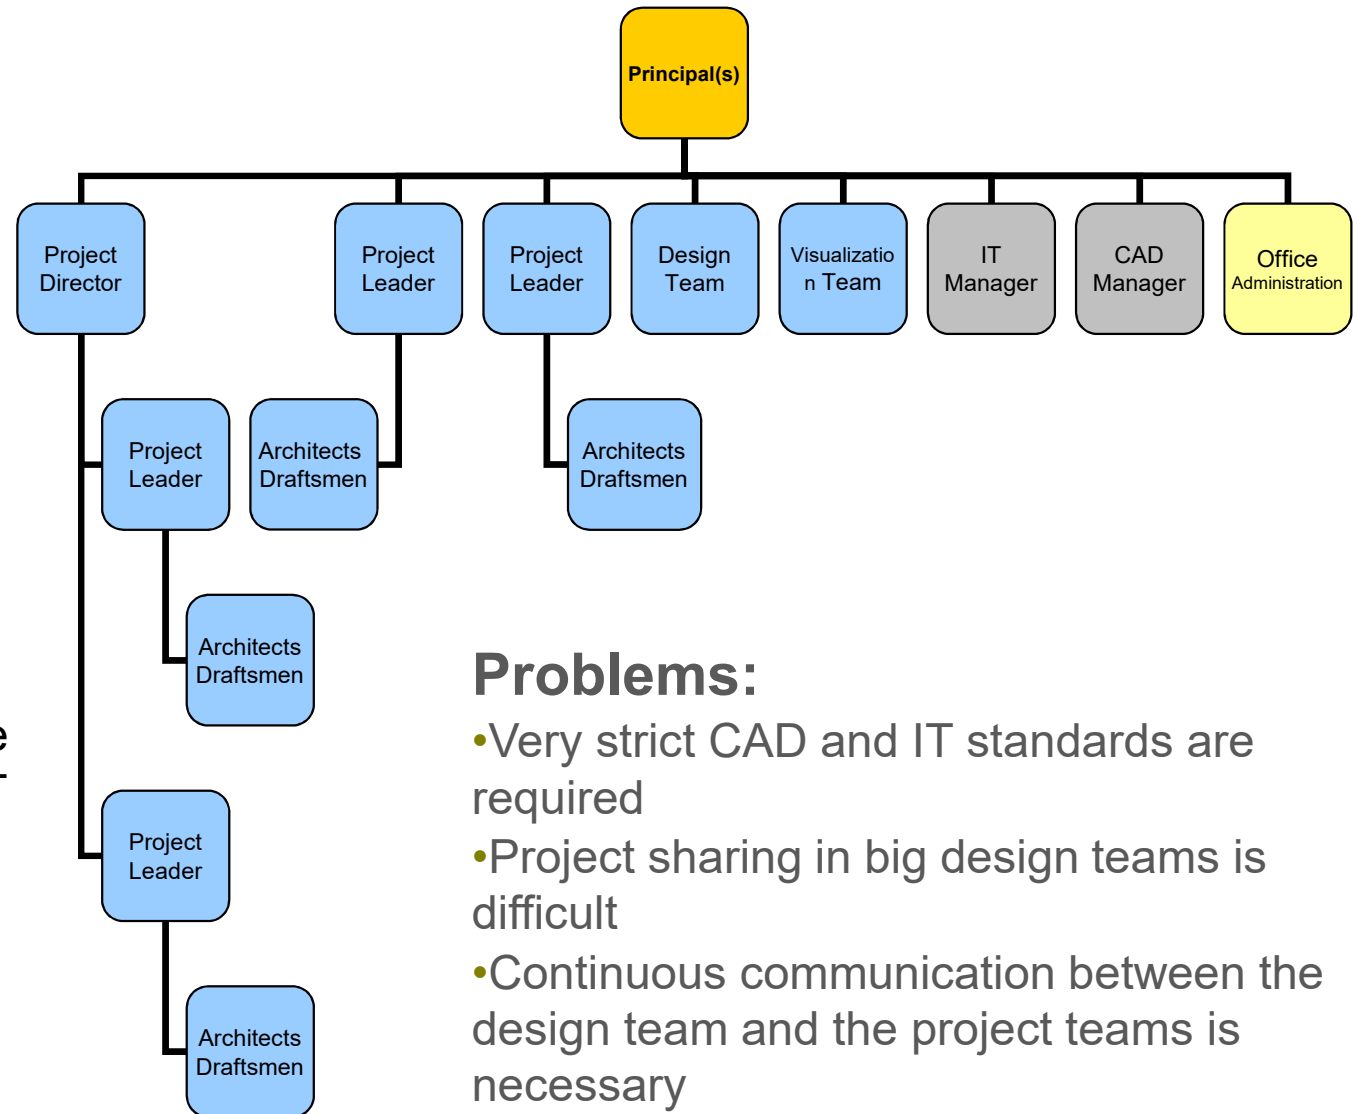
Principal(s)

Project Director

Project Leader

Project Leader

Design Team

Visualizatio n Team

IT Manager

CAD Manager

Office Administration

Project Leader

Architects Draftsmen

Architects Draftsmen

Architects Draftsmen

Project Leader

Architects Draftsmen

e

Problems:

•Very strict CAD and IT standards are required

•Project sharing in big design teams is difficult

•Continuous communication between the design team and the project teams is necessary